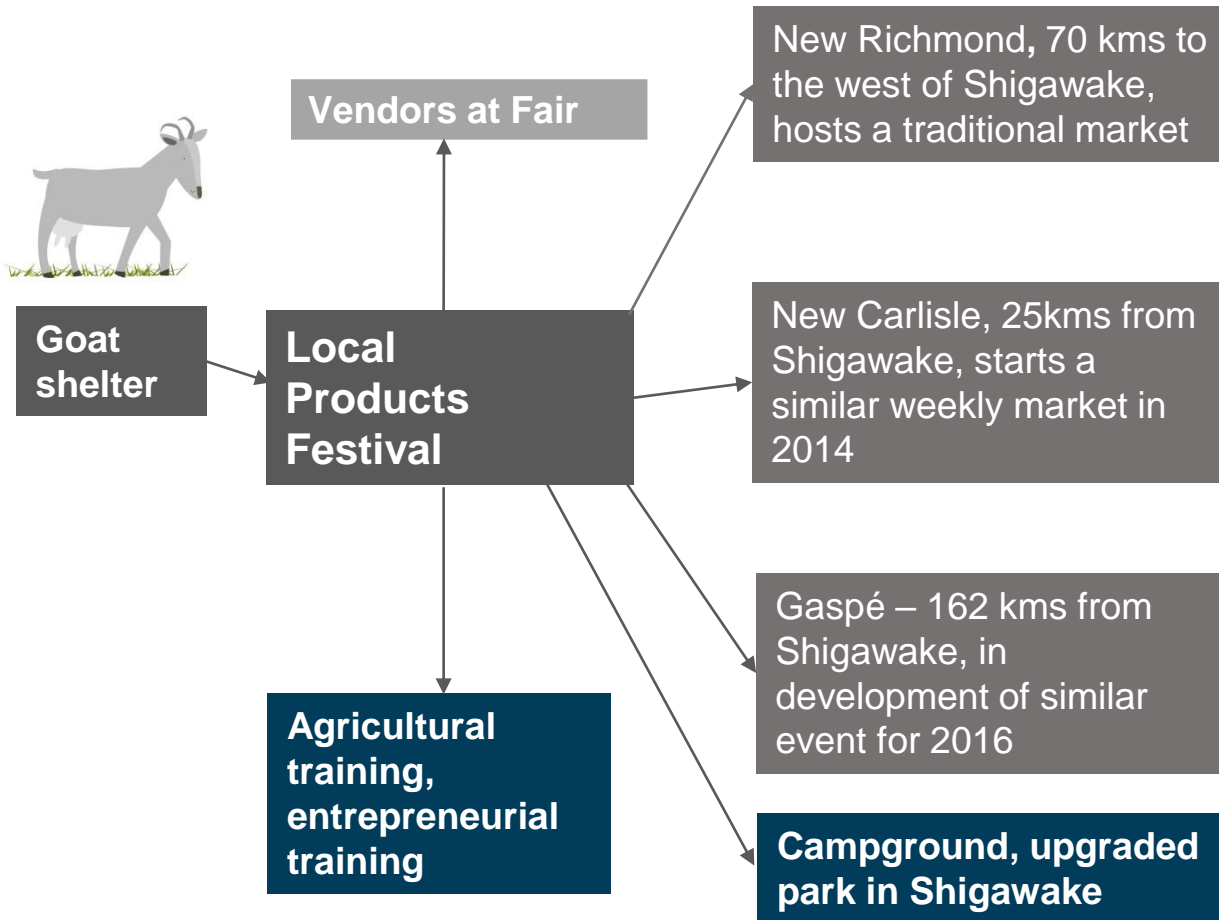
Vendors at Fair

New Richmond, 70 kms to the west of Shigawake, hosts a traditional market

Goat shelter

Local Products Festival

New Carlisle, 25kms from Shigawake, starts a similar weekly market in 2014

Gaspé – 162 kms from Shigawake, in development of similar event for 2016

Agricultural training, entrepreneurial training

Campground, upgraded park in Shigawake